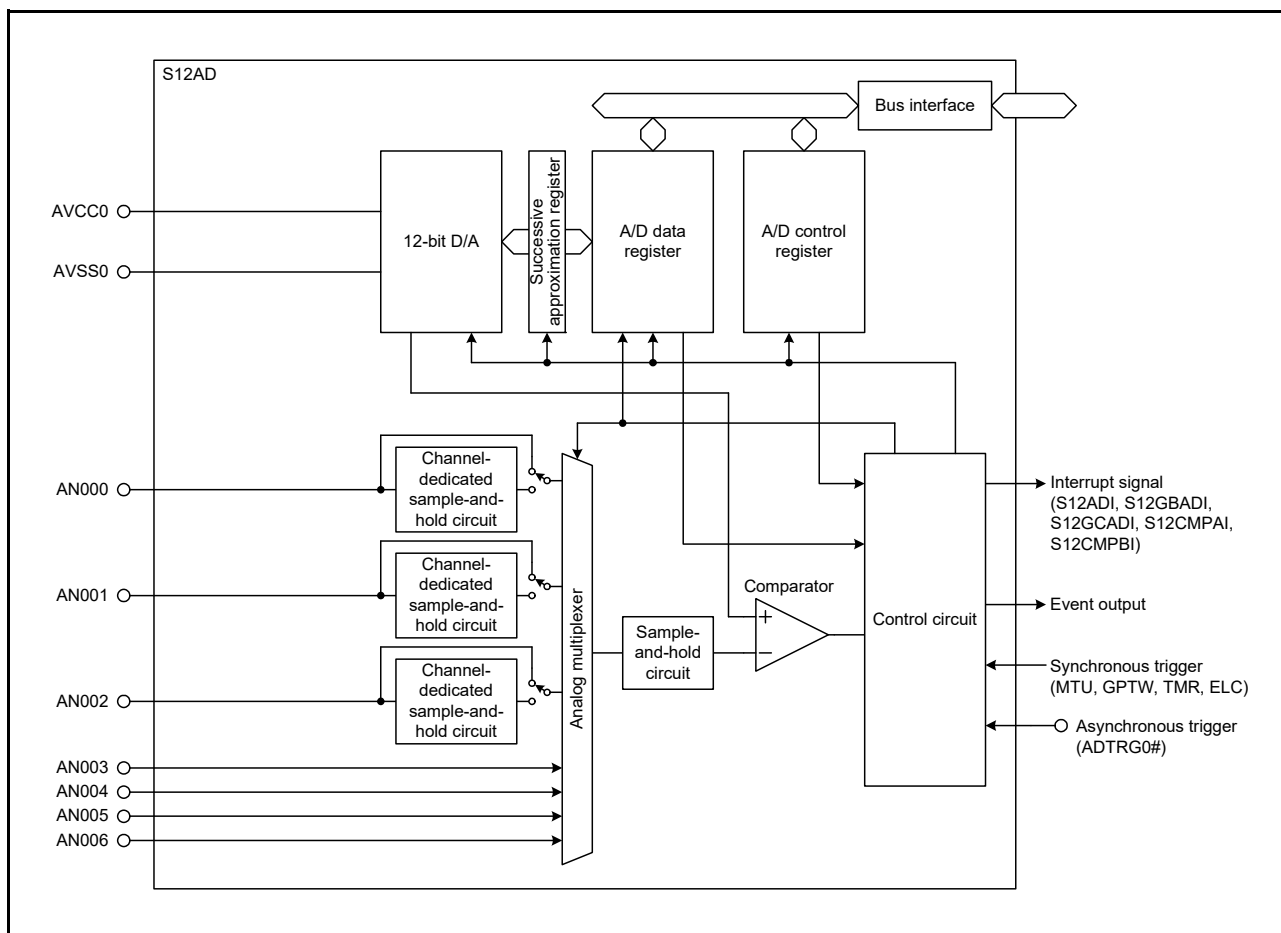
S12AD

Bus interface

AVCC0
AVSS0

12-bit D/A

Successive approximation register

A/D data register

A/D control register

AN000
AN001
AN002
AN003
AN004
AN005
AN006

Channel-dedicated sample-and-hold circuit

Channel-dedicated sample-and-hold circuit

Channel-dedicated sample-and-hold circuit

Analog multiplexer

Sample-and-hold circuit

Comparator

+

−

Control circuit

Interrupt signal (S12ADI, S12GBADI, S12GCADI, S12CMPAI, S12CMPBI)

Event output

Synchronous trigger (MTU, GPTW, TMR, ELC)

Asynchronous trigger (ADTRG0#)